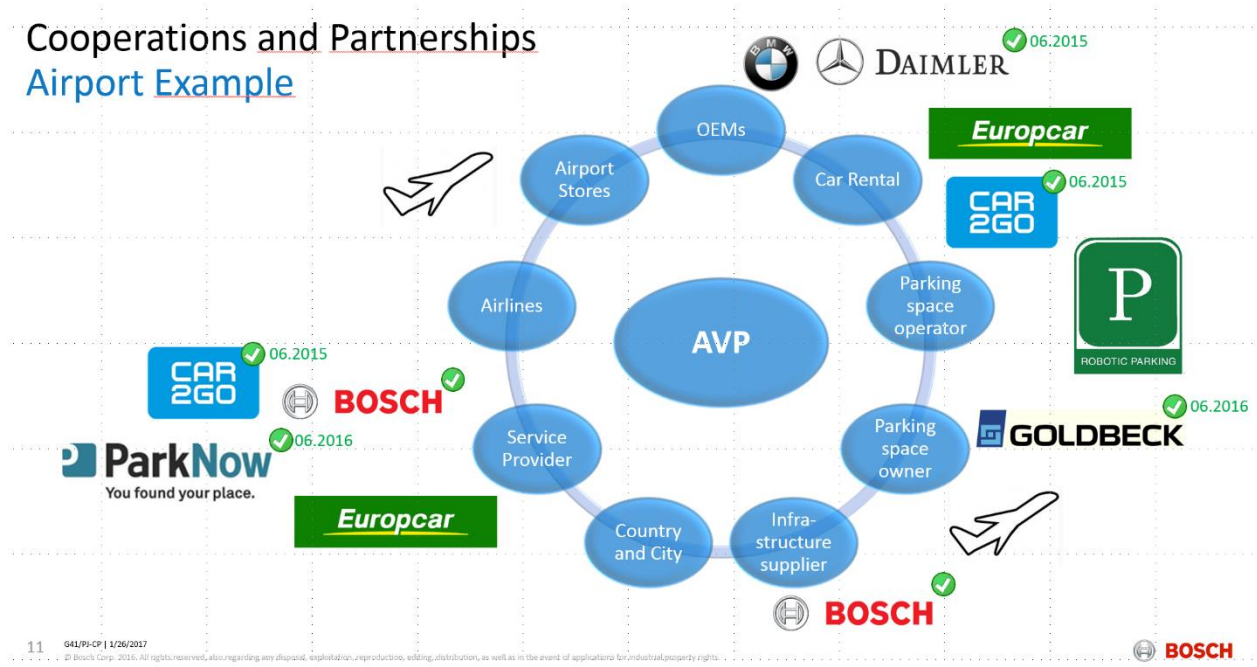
Cooperations and Partnerships
Airport Example

BMW DAIMLER 06.2015

Europcar

CAR 2GO 06.2015

P
ROBOTIC PARKING

06.2016 GOLDBECK

OEMs

Car Rental

Parking space operator

Parking space owner

Infrastructure supplier

Country and City

Service Provider

Airlines

Airport Stores

AVP

CAR 2GO 06.2015

BOSCH

ParkNow 06.2016
You found your place.

Europcar

BOSCH

11 G41/PJ-CP | 1/26/2017
© Bosch Corp. 2016. All rights reserved, also regarding any disposal, exploitation, reproduction, editing, distribution, as well as in the event of applications for industrial property rights.

BOSCH